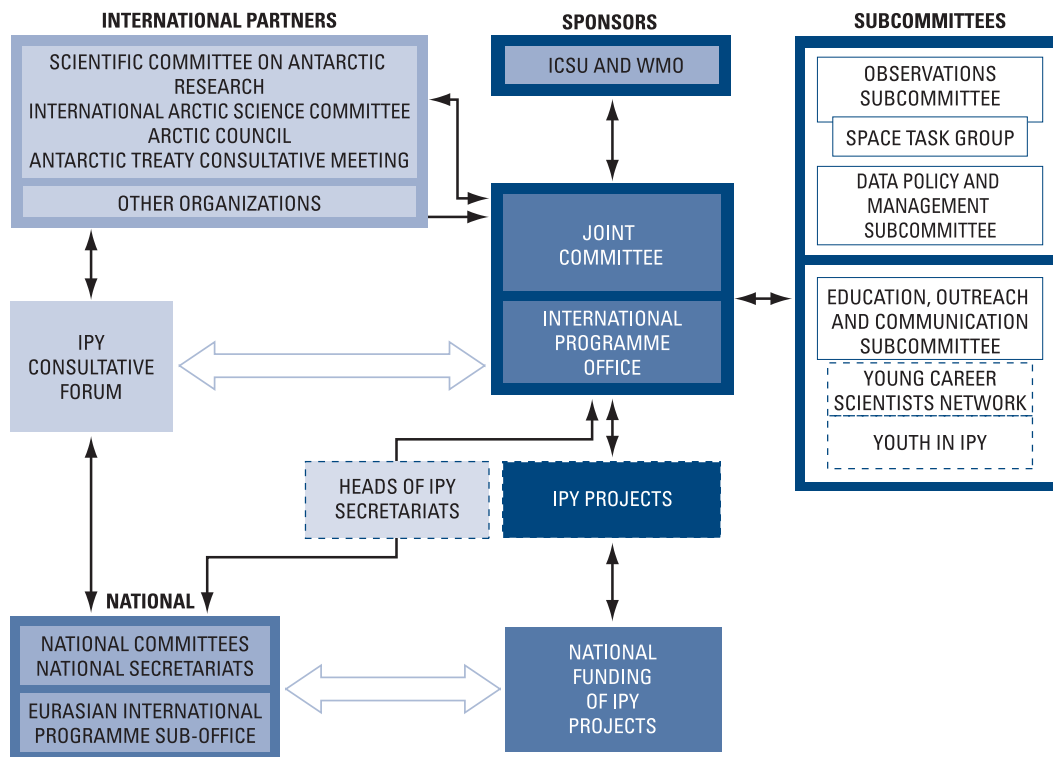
INTERNATIONAL PARTNERS

SCIENTIFIC COMMITTEE ON ANTARCTIC RESEARCH
INTERNATIONAL ARCTIC SCIENCE COMMITTEE
ARCTIC COUNCIL
ANTARCTIC TREATY CONSULTATIVE MEETING

OTHER ORGANIZATIONS

SPONSORS

ICSU AND WMO

SUBCOMMITTEES

OBSERVATIONS SUBCOMMITTEE

SPACE TASK GROUP

DATA POLICY AND MANAGEMENT SUBCOMMITTEE

JOINT COMMITTEE

INTERNATIONAL PROGRAMME OFFICE

EDUCATION, OUTREACH AND COMMUNICATION SUBCOMMITTEE

YOUNG CAREER SCIENTISTS NETWORK

YOUTH IN IPY

IPY CONSULTATIVE FORUM

HEADS OF IPY SECRETARIATS

IPY PROJECTS

NATIONAL

NATIONAL COMMITTEES
NATIONAL SECRETARIATS

EURASIAN INTERNATIONAL PROGRAMME SUB-OFFICE

NATIONAL FUNDING OF IPY PROJECTS